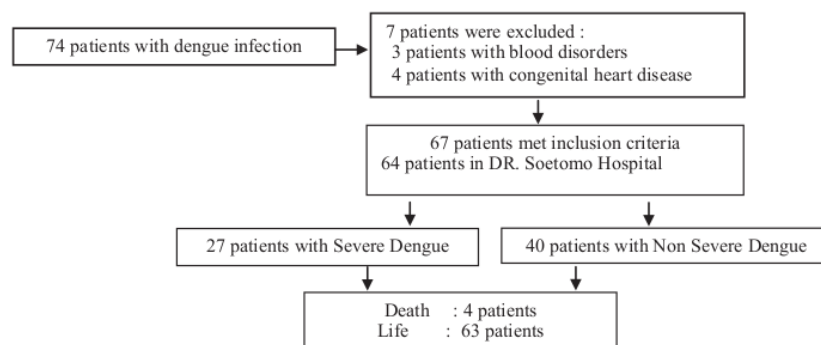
74 patients with dengue infection

7 patients were excluded :
3 patients with blood disorders
4 patients with congenital heart disease

67 patients met inclusion criteria
64 patients in DR. Soetomo Hospital

27 patients with Severe Dengue

40 patients with Non Severe Dengue

Death : 4 patients
Life : 63 patients